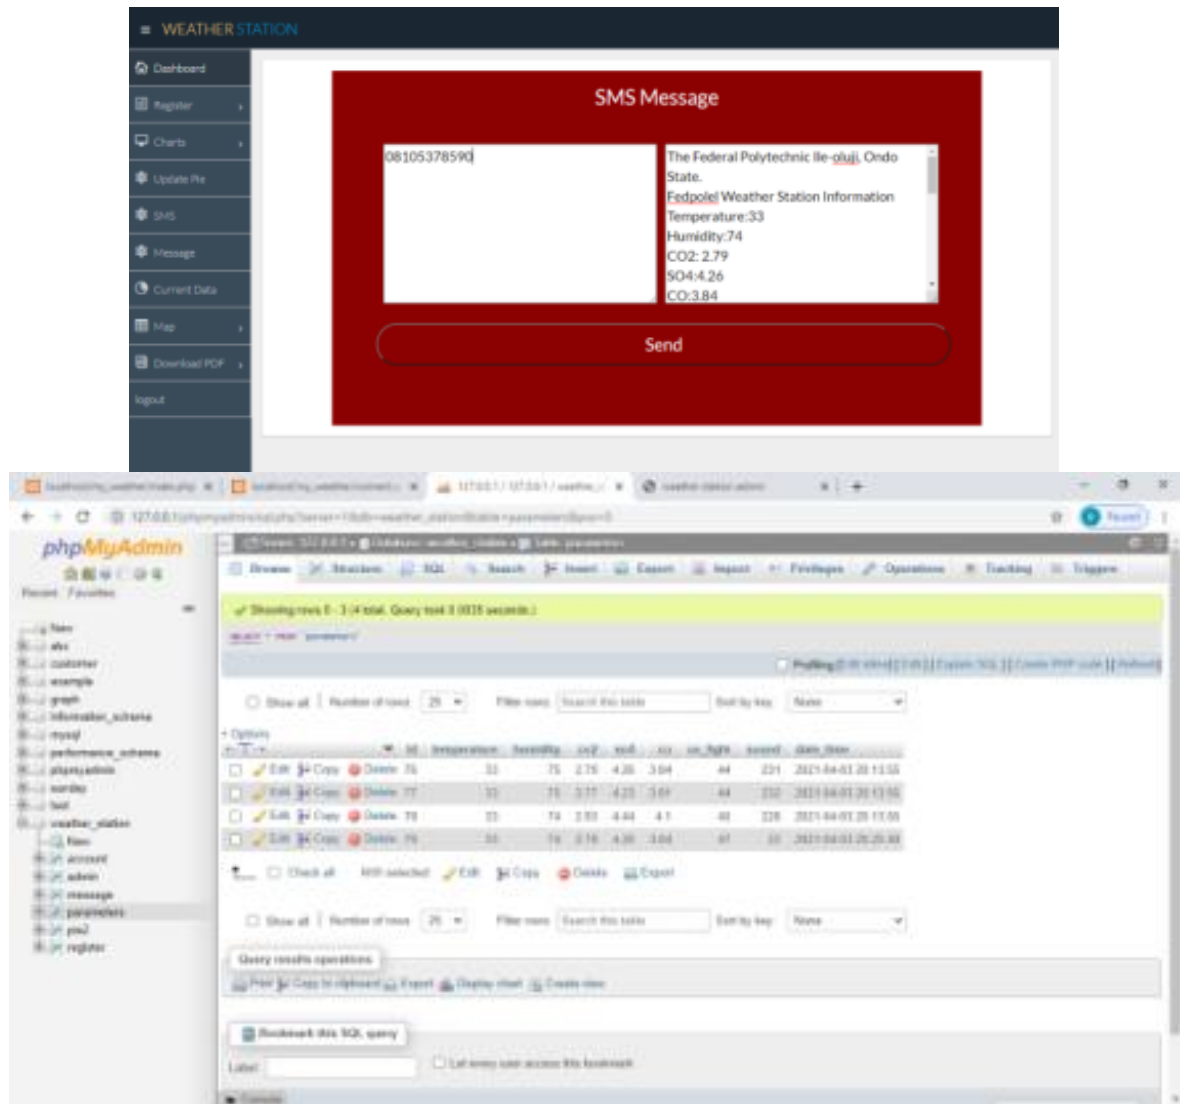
≡ WEATHER STATION

Dashboard
Register
Charts
Update Pix
SMS
Message
Current Data
Map
Download PDF
logout

SMS Message

08105378590

The Federal Polytechnic Ile-oluji, Ondo State.
Fedpolel Weather Station Information
Temperature:33
Humidity:74
CO2: 2.79
SO4:4.26
CO:3.84

Send

phpMyAdmin

Recent Favorites

New
abc
customer
example
graph
information_schema
mysql
performance_schema
phpmyadmin
sonley
test
weather_station
New
account
admin
message
parameters
pass
register

Browse Structure SQL Search Insert Export Import Privileges Operations Tracking Triggers

Showing rows 0 - 3 (4 total, Query took 0.0035 seconds.)

SELECT * FROM `parameters`

Profiling [Edit inline] [ Edit ] [ Explain SQL ] [ Create PHP code ] [ Refresh]

Show all | Number of rows: 25 Filter rows: Search this table Sort by key: None

+ Options

| | | id | temperature | humidity | co2 | so4 | co | uv_light | sound | date_time |
|---|---|---|---|---|---|---|---|---|---|---|
| Edit | Copy Delete | 75 | 33 | 75 | 2.75 | 4.30 | 3.84 | 44 | 231 | 2021-04-03 20:13:55 |
| Edit | Copy Delete | 77 | 33 | 75 | 3.17 | 4.23 | 3.84 | 44 | 232 | 2021-04-03 20:13:56 |
| Edit | Copy Delete | 78 | 33 | 74 | 2.83 | 4.44 | 4.1 | 48 | 228 | 2021-04-03 20:13:56 |
| Edit | Copy Delete | 79 | 33 | 74 | 2.79 | 4.26 | 3.84 | 47 | 33 | 2021-04-03 20:25:30 |

Check all With selected: Edit Copy Delete Export

Show all | Number of rows: 25 Filter rows: Search this table Sort by key: None

Query results operations

Print Copy to clipboard Export Display chart Create view

Bookmark this SQL query

Label: Let every user access this bookmark

Console